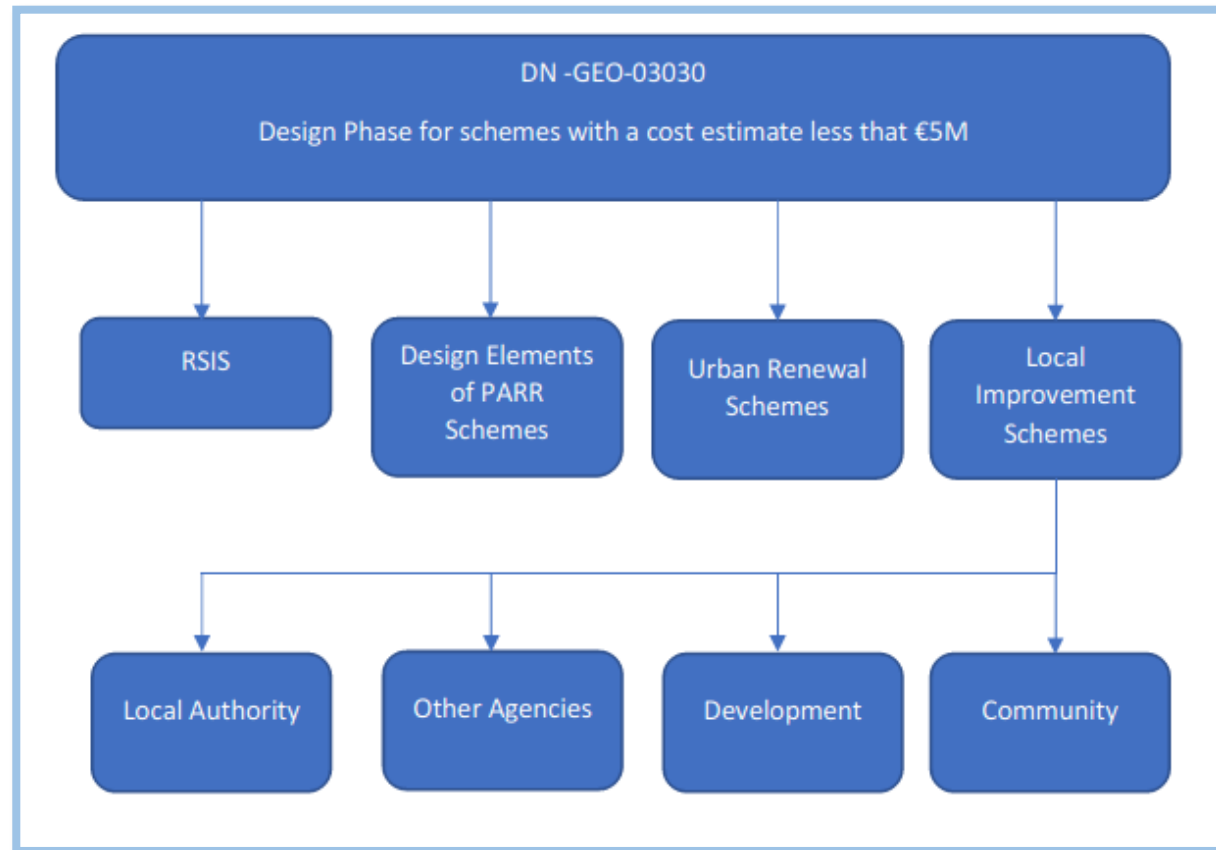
DN -GEO-03030

Design Phase for schemes with a cost estimate less that €5M

RSIS

Design Elements of PARR Schemes

Urban Renewal Schemes

Local Improvement Schemes

Local Authority

Other Agencies

Development

Community